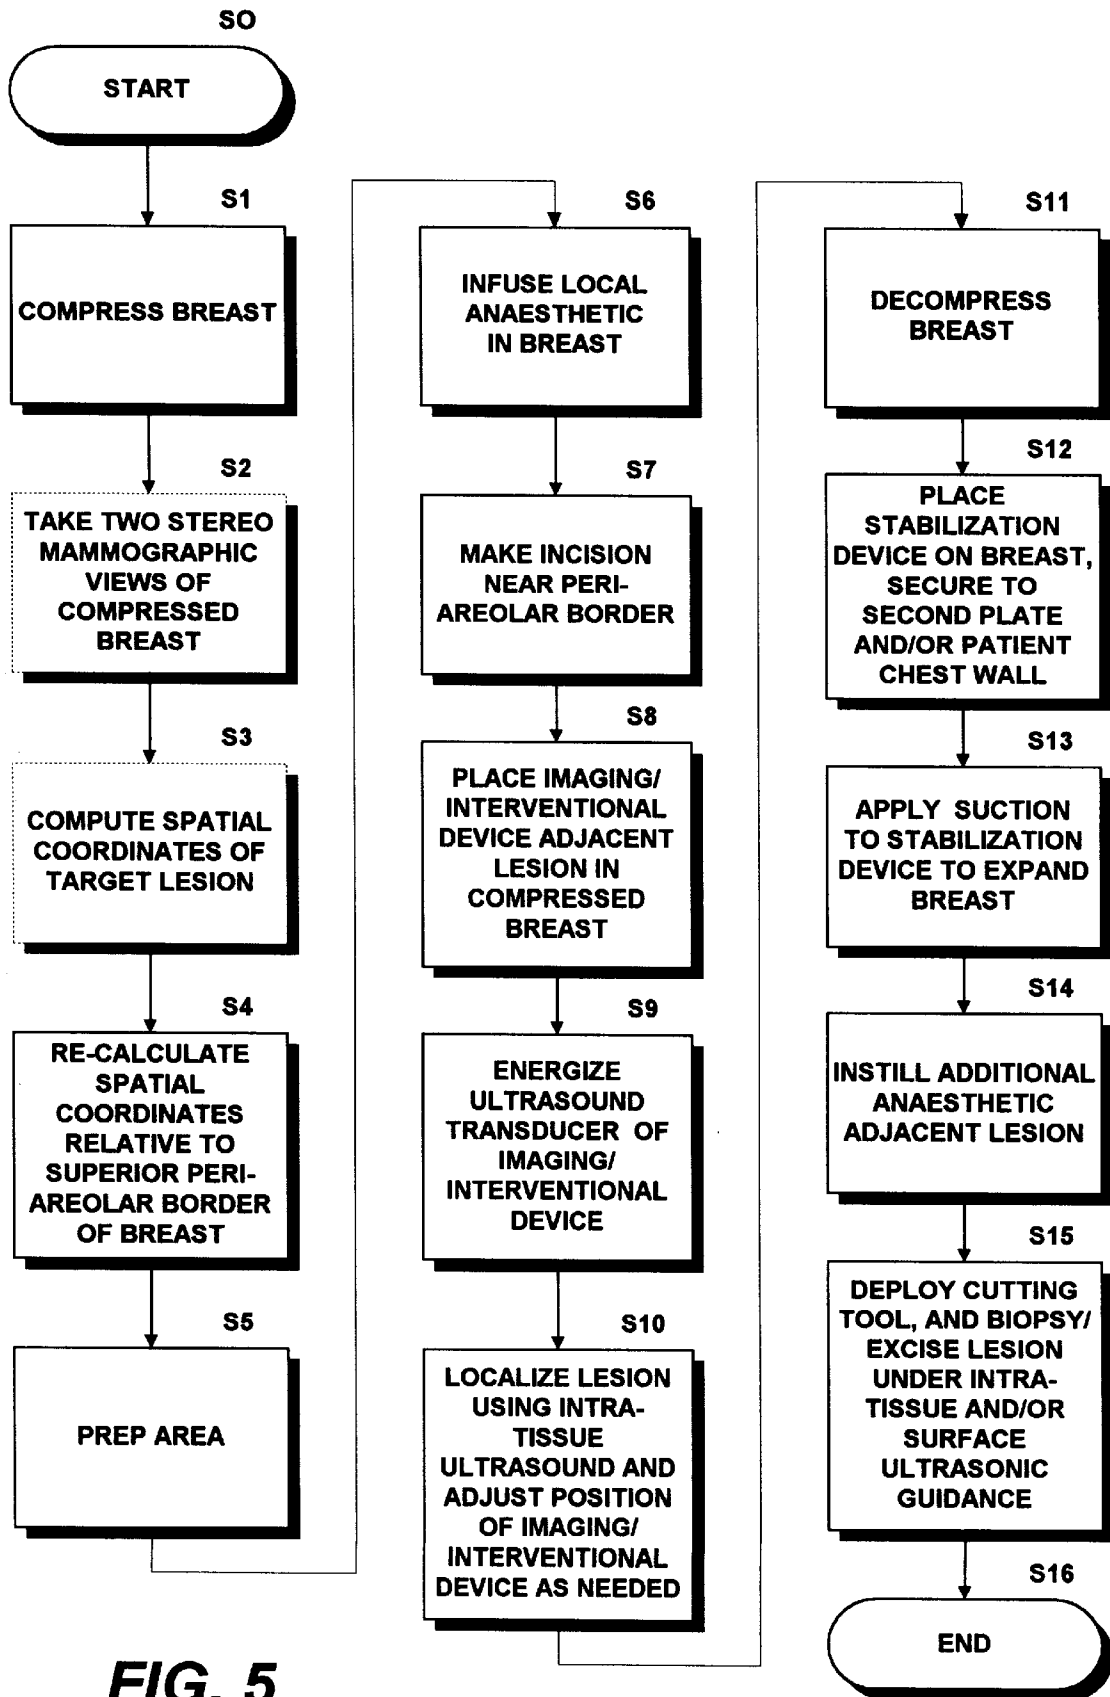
SO

START

S1

COMPRESS BREAST

S2

TAKE TWO STEREO MAMMOGRAPHIC VIEWS OF COMPRESSED BREAST

S3

COMPUTE SPATIAL COORDINATES OF TARGET LESION

S4

RE-CALCULATE SPATIAL COORDINATES RELATIVE TO SUPERIOR PERIAREOLAR BORDER OF BREAST

S5

PREP AREA

S6

INFUSE LOCAL ANAESTHETIC IN BREAST

S7

MAKE INCISION NEAR PERIAREOLAR BORDER

S8

PLACE IMAGING/ INTERVENTIONAL DEVICE ADJACENT LESION IN COMPRESSED BREAST

S9

ENERGIZE ULTRASOUND TRANSDUCER OF IMAGING/ INTERVENTIONAL DEVICE

S10

LOCALIZE LESION USING INTRATISSUE ULTRASOUND AND ADJUST POSITION OF IMAGING/ INTERVENTIONAL DEVICE AS NEEDED

S11

DECOMPRESS BREAST

S12

PLACE STABILIZATION DEVICE ON BREAST, SECURE TO SECOND PLATE AND/OR PATIENT CHEST WALL

S13

APPLY SUCTION TO STABILIZATION DEVICE TO EXPAND BREAST

S14

INSTILL ADDITIONAL ANAESTHETIC ADJACENT LESION

S15

DEPLOY CUTTING TOOL, AND BIOPSY/ EXCISE LESION UNDER INTRATISSUE AND/OR SURFACE ULTRASONIC GUIDANCE

S16

END

FIG. 5